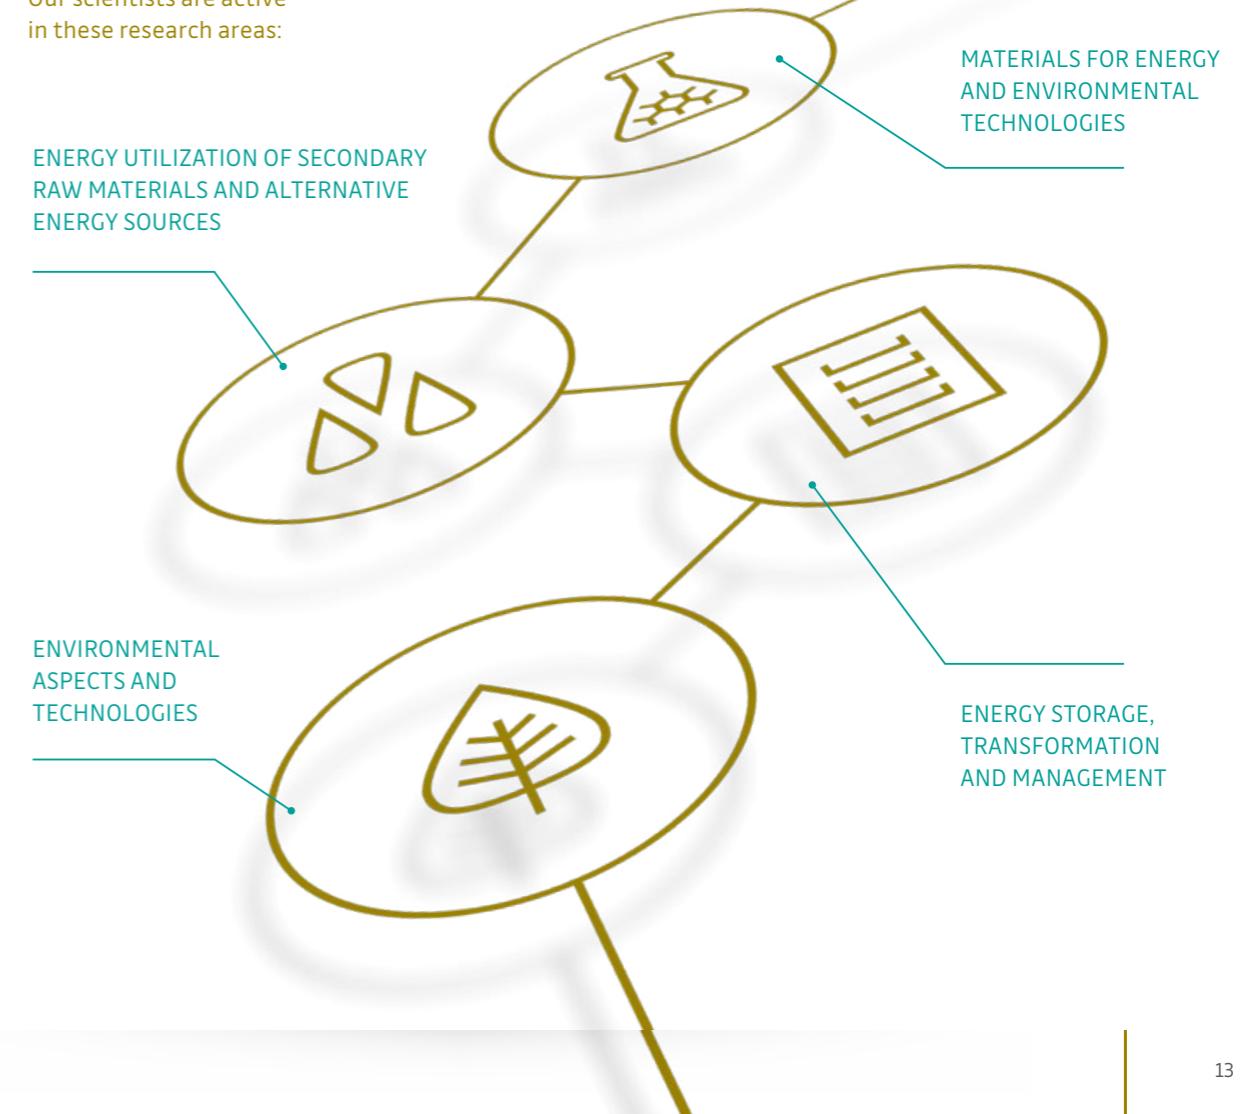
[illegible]
in these research areas:

MATERIALS FOR ENERGY AND ENVIRONMENTAL TECHNOLOGIES

ENERGY UTILIZATION OF SECONDARY RAW MATERIALS AND ALTERNATIVE ENERGY SOURCES

ENVIRONMENTAL ASPECTS AND TECHNOLOGIES

ENERGY STORAGE, TRANSFORMATION AND MANAGEMENT

13